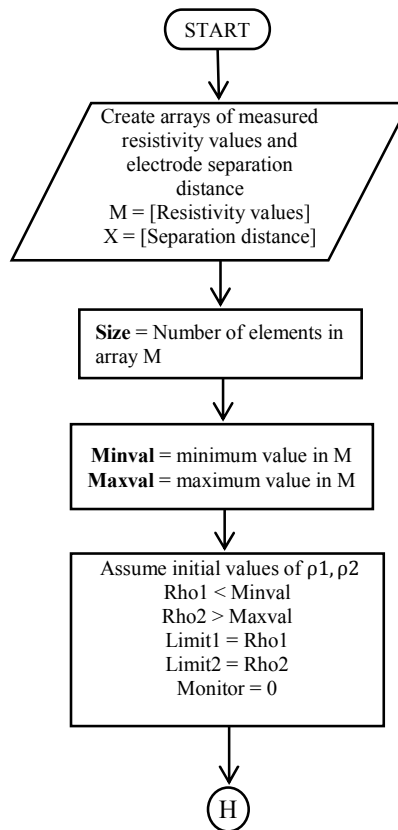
START

Create arrays of measured resistivity values and electrode separation distance
M = [Resistivity values]
X = [Separation distance]

**Size** = Number of elements in array M

**Minval** = minimum value in M
**Maxval** = maximum value in M

Assume initial values of $\rho1, \rho2$
Rho1 < Minval
Rho2 > Maxval
Limit1 = Rho1
Limit2 = Rho2
Monitor = 0

H